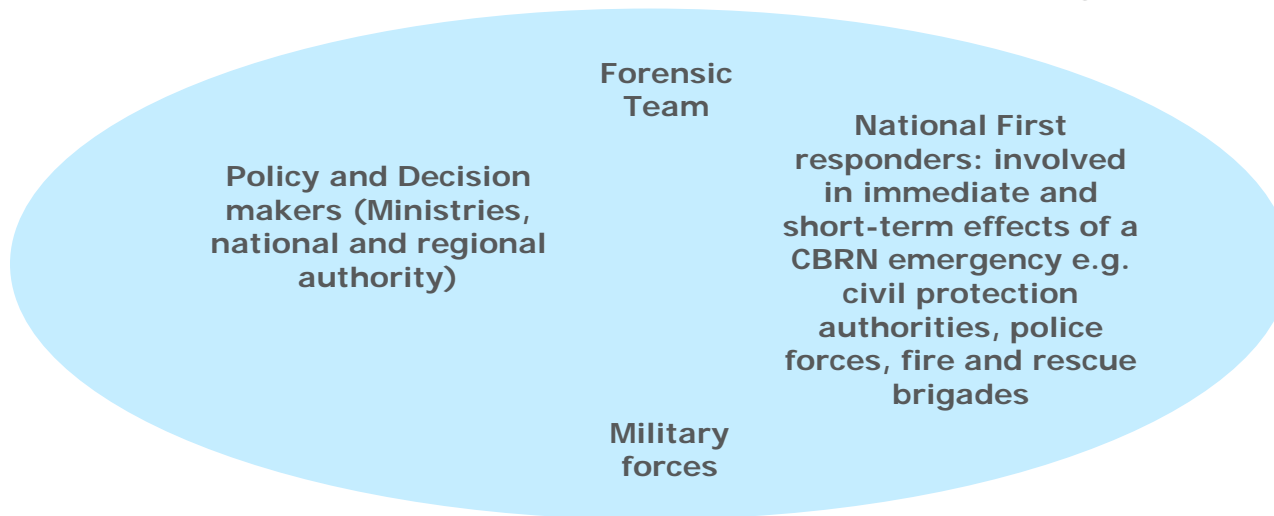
Forensic Team

Policy and Decision makers (Ministries, national and regional authority)

National First responders: involved in immediate and short-term effects of a CBRN emergency e.g. civil protection authorities, police forces, fire and rescue brigades

Military forces